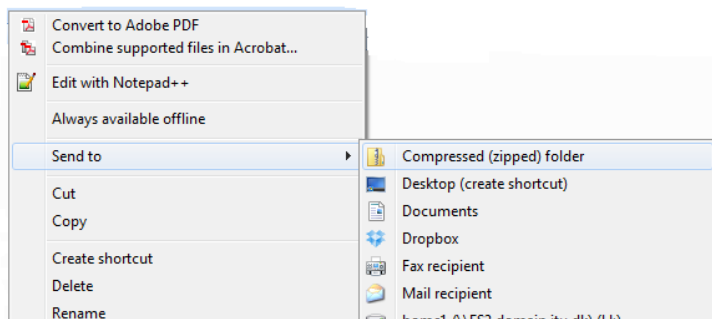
Convert to Adobe PDF
Combine supported files in Acrobat...
Edit with Notepad++
Always available offline
Send to
Cut
Copy
Create shortcut
Delete
Rename

Compressed (zipped) folder
Desktop (create shortcut)
Documents
Dropbox
Fax recipient
Mail recipient
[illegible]